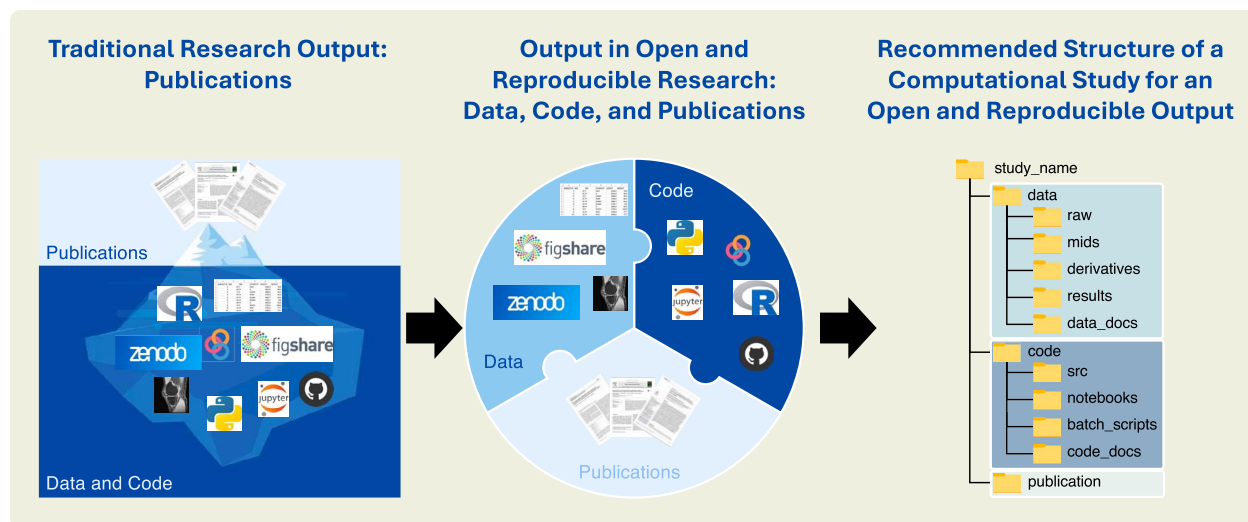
Traditional Research Output: Publications

Output in Open and Reproducible Research: Data, Code, and Publications

Recommended Structure of a Computational Study for an Open and Reproducible Output

Publications

R

zenodo

figshare

jupyter

Data and Code

figshare

Code

zenodo

jupyter

R

Data

Publications

study_name
data
raw
mids
derivatives
results
data_docs
code
src
notebooks
batch_scripts
code_docs
publication